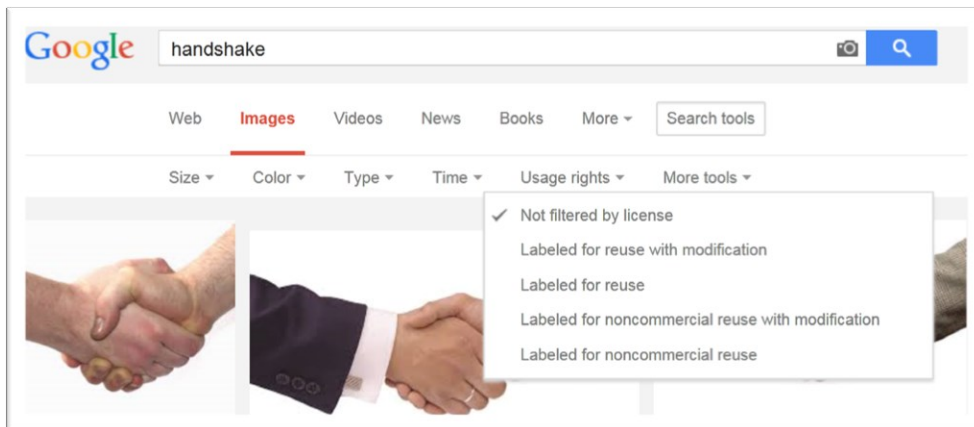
Google

handshake

Web Images Videos News Books More ▾ Search tools

Size ▾ Color ▾ Type ▾ Time ▾ Usage rights ▾ More tools ▾

✓ Not filtered by license
Labeled for reuse with modification
Labeled for reuse
Labeled for noncommercial reuse with modification
Labeled for noncommercial reuse